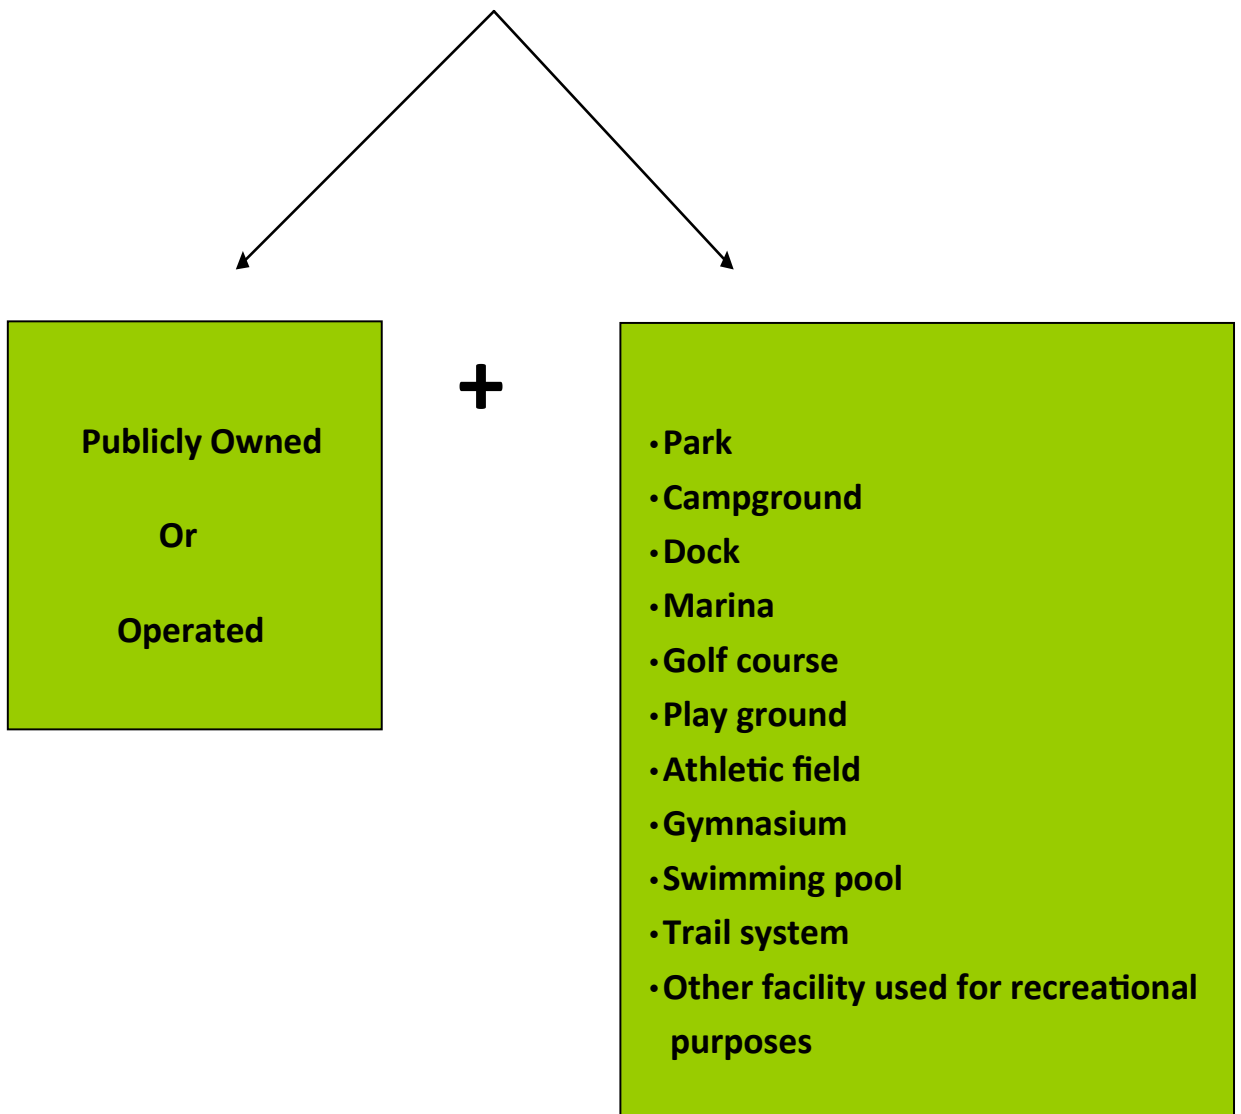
Publicly Owned

Or

Operated

+

• Park
• Campground
• Dock
• Marina
• Golf course
• Play ground
• Athletic field
• Gymnasium
• Swimming pool
• Trail system
• Other facility used for recreational purposes